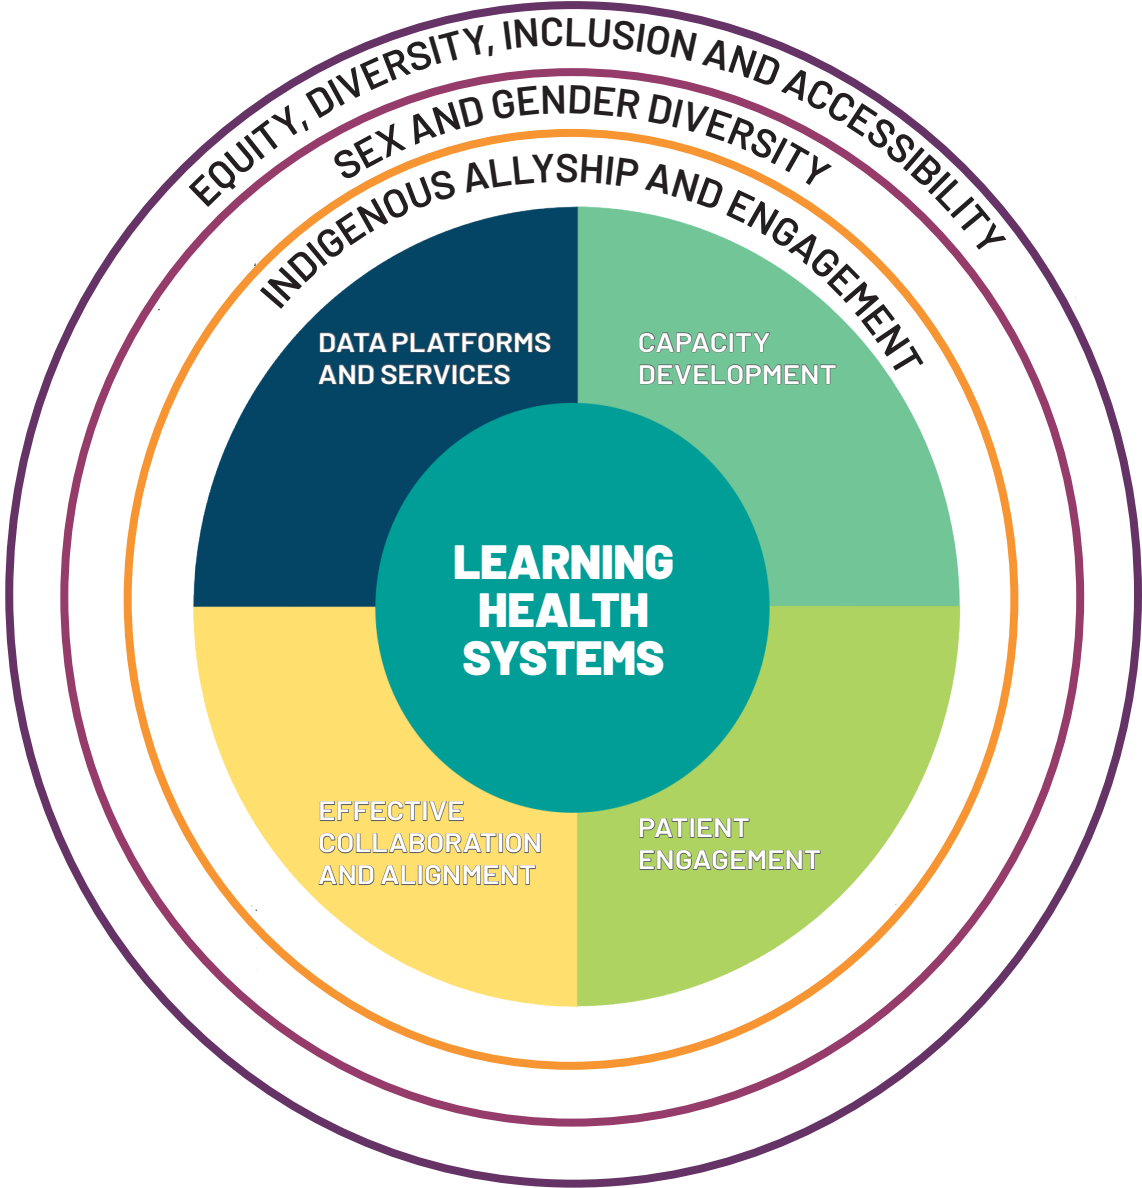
EQUITY, DIVERSITY, INCLUSION AND ACCESSIBILITY

SEX AND GENDER DIVERSITY

INDIGENOUS ALLYSHIP AND ENGAGEMENT

DATA PLATFORMS AND SERVICES

CAPACITY DEVELOPMENT

LEARNING HEALTH SYSTEMS

EFFECTIVE COLLABORATION AND ALIGNMENT

PATIENT ENGAGEMENT